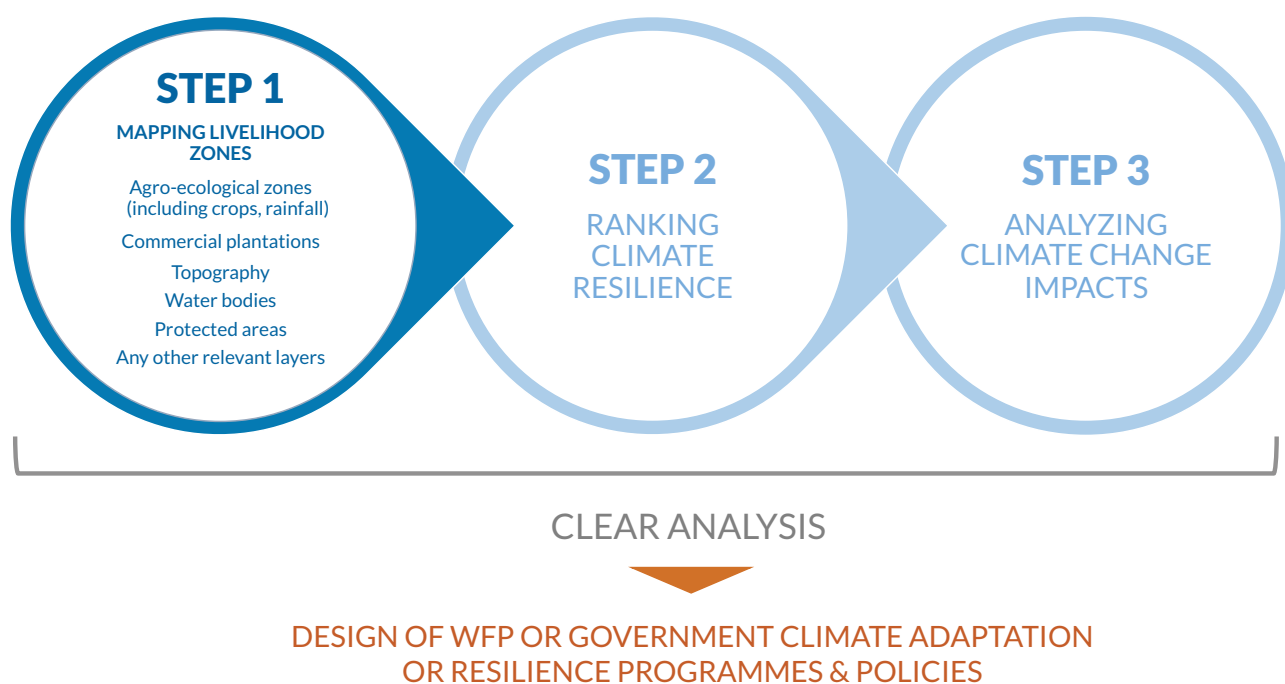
STEP 1

MAPPING LIVELIHOOD ZONES

Agro-ecological zones (including crops, rainfall)

Commercial plantations

Topography

Water bodies

Protected areas

Any other relevant layers

STEP 2

RANKING CLIMATE RESILIENCE

STEP 3

ANALYZING CLIMATE CHANGE IMPACTS

CLEAR ANALYSIS

DESIGN OF WFP OR GOVERNMENT CLIMATE ADAPTATION OR RESILIENCE PROGRAMMES & POLICIES